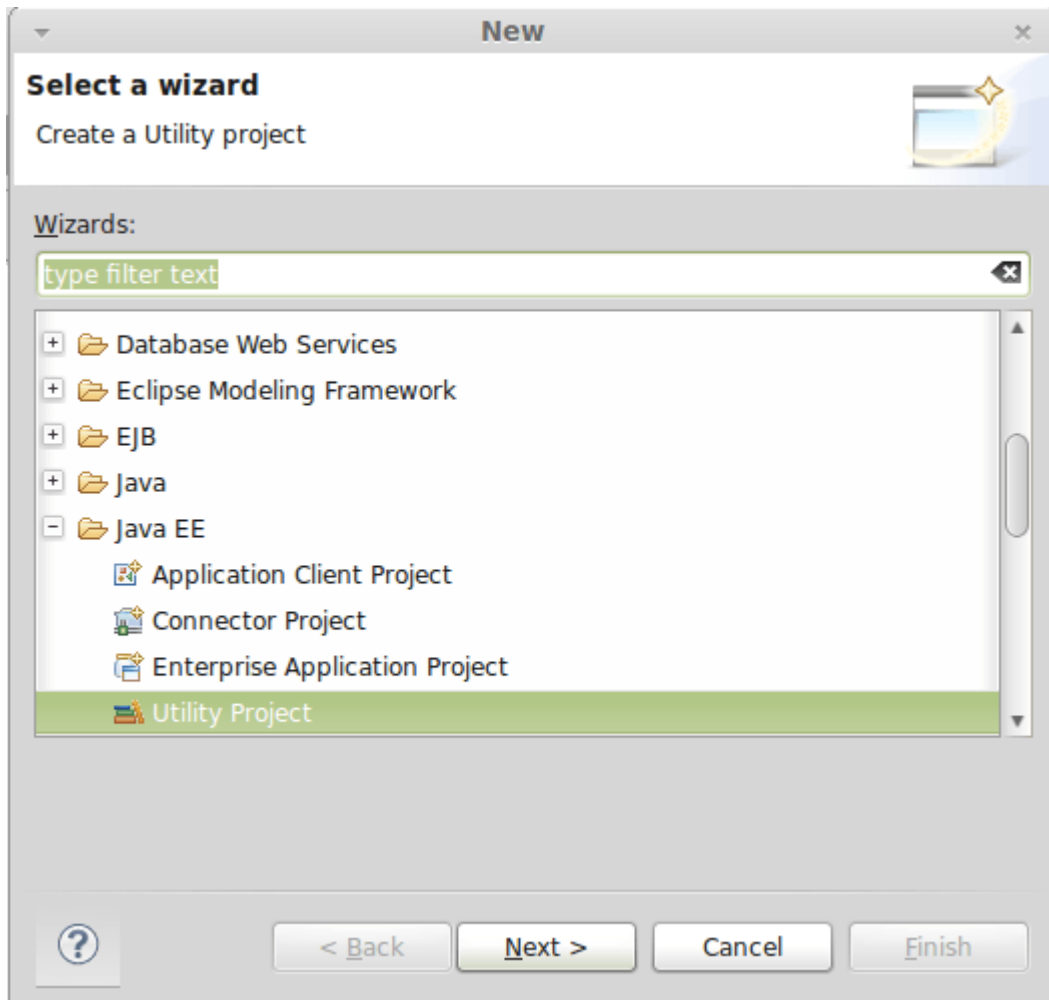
New

Select a wizard

Create a Utility project

Wizards:

type filter text

Database Web Services

Eclipse Modeling Framework

EJB

Java

Java EE

Application Client Project

Connector Project

Enterprise Application Project

Utility Project

?

< Back

Next >

Cancel

Finish